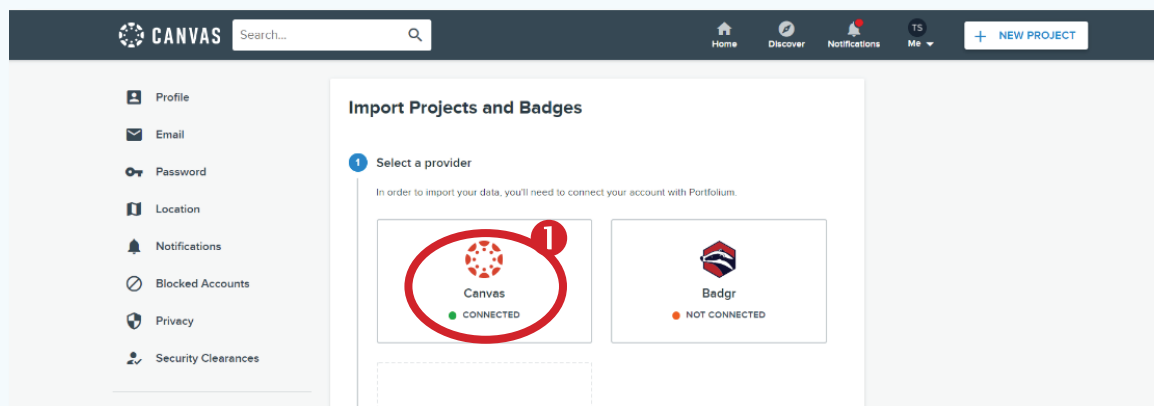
CANVAS
Search...
Home
Discover
Notifications
TS
Me
+ NEW PROJECT

Profile
Email
Password
Location
Notifications
Blocked Accounts
Privacy
Security Clearances

Import Projects and Badges

1 Select a provider

In order to import your data, you'll need to connect your account with Portfolium.

1

Canvas
CONNECTED

Badgr
NOT CONNECTED